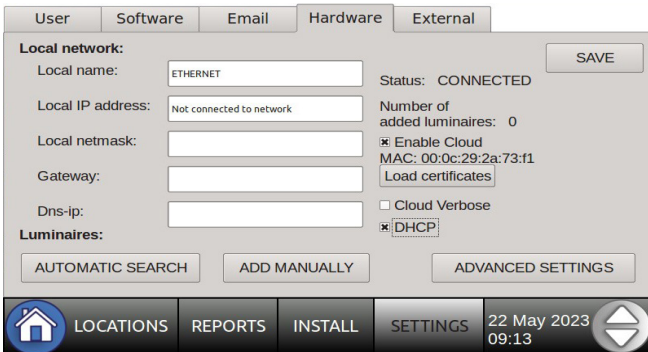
User Software Email Hardware External

Local network:

Local name: ETHERNET

Local IP address: Not connected to network

Local netmask:

Gateway:

Dns-ip:

Luminaires:

SAVE

Status: CONNECTED

Number of added luminaires: 0

☒ Enable Cloud

MAC: 00:0c:29:2a:73:f1

Load certificates

☐ Cloud Verbose

☒ DHCP

AUTOMATIC SEARCH

ADD MANUALLY

ADVANCED SETTINGS

LOCATIONS REPORTS INSTALL SETTINGS 22 May 2023 09:13